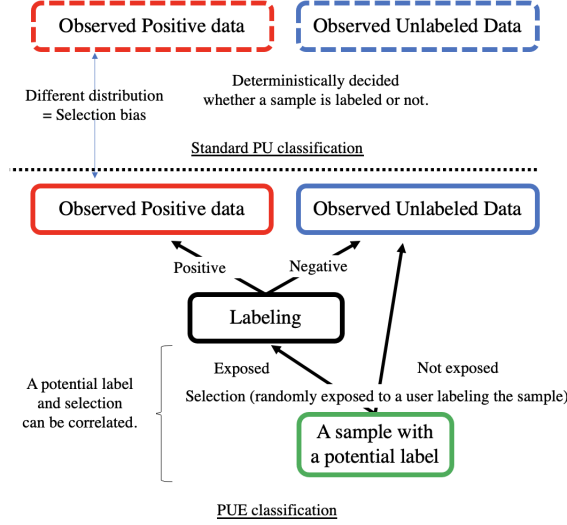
Observed Positive data

Observed Unlabeled Data

Different distribution
= Selection bias

Deterministically decided
whether a sample is labeled or not.

Standard PU classification

Observed Positive data

Observed Unlabeled Data

Positive

Negative

Labeling

Exposed

Not exposed

A potential label
and selection
can be correlated.

Selection (randomly exposed to a user labeling the sample)

A sample with
a potential label

PUE classification